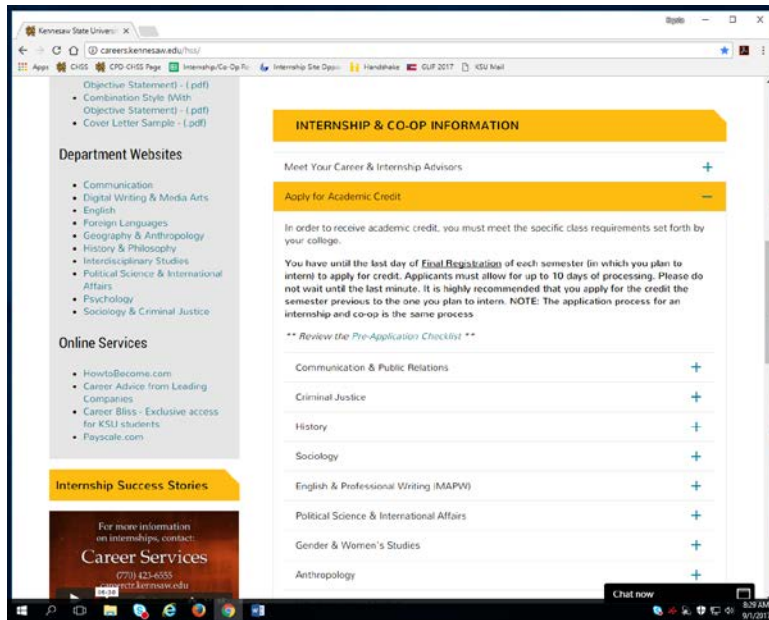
Kennesaw State Univers ×

careers.kennesaw.edu/hss/

Apps CHSS CPD-CHSS Page Internship/Co-Op Fo Internship Site Oppo Handshake GUF 2017 KSU Mail

Objective Statement) - (.pdf)
• Combination Style (With Objective Statement) - (.pdf)
• Cover Letter Sample - (.pdf)

Department Websites

• Communication
• Digital Writing & Media Arts
• English
• Foreign Languages
• Geography & Anthropology
• History & Philosophy
• Interdisciplinary Studies
• Political Science & International Affairs
• Psychology
• Sociology & Criminal Justice

Online Services

• HowtoBecome.com
• Career Advice from Leading Companies
• Career Bliss - Exclusive access for KSU students
• Payscale.com

Internship Success Stories

For more information on internships, contact:
Career Services
(770) 423-6555
careerctr.kennesaw.edu

INTERNSHIP & CO-OP INFORMATION

Meet Your Career & Internship Advisors +

Apply for Academic Credit −

In order to receive academic credit, you must meet the specific class requirements set forth by your college.

You have until the last day of Final Registration of each semester (in which you plan to intern) to apply for credit. Applicants must allow for up to 10 days of processing. Please do not wait until the last minute. It is highly recommended that you apply for the credit the semester previous to the one you plan to intern. NOTE: The application process for an internship and co-op is the same process

** Review the Pre-Application Checklist **

Communication & Public Relations +

Criminal Justice +

History +

Sociology +

English & Professional Writing (MAPW) +

Political Science & International Affairs +

Gender & Women's Studies +

Anthropology +

Chat now

8:29 AM
9/1/2017